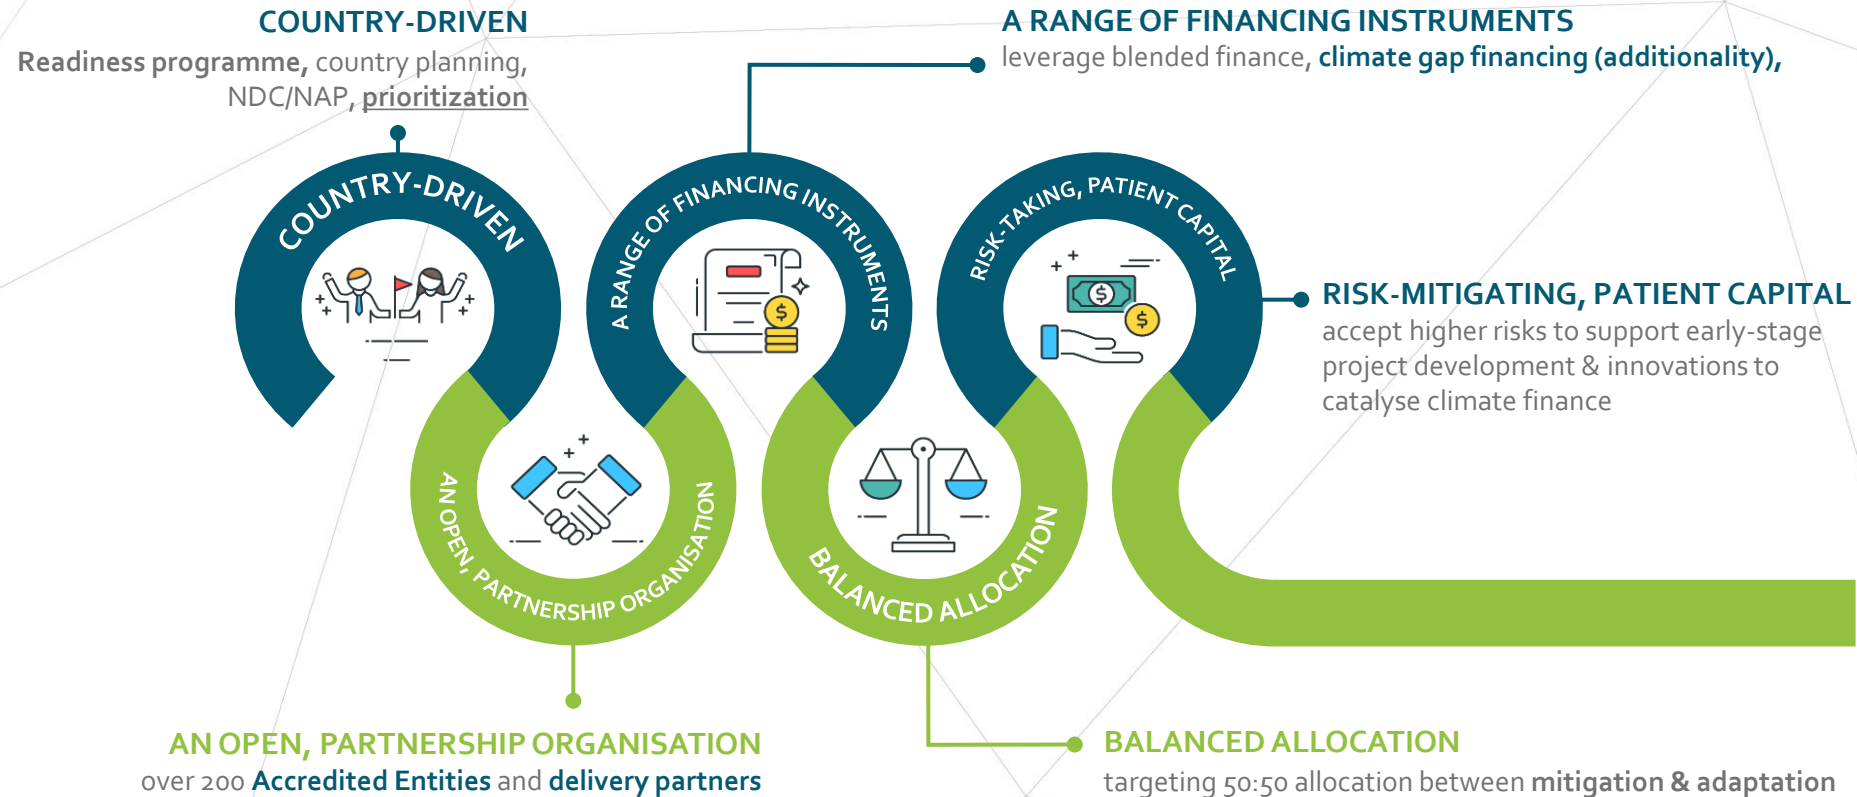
COUNTRY-DRIVEN
Readiness programme, country planning, NDC/NAP, prioritization

A RANGE OF FINANCING INSTRUMENTS
leverage blended finance, climate gap financing (additionality),

COUNTRY-DRIVEN

A RANGE OF FINANCING INSTRUMENTS

RISK-TAKING, PATIENT CAPITAL

RISK-MITIGATING, PATIENT CAPITAL
accept higher risks to support early-stage project development & innovations to catalyse climate finance

AN OPEN, PARTNERSHIP ORGANISATION

BALANCED ALLOCATION

AN OPEN, PARTNERSHIP ORGANISATION
over 200 Accredited Entities and delivery partners

BALANCED ALLOCATION
targeting 50:50 allocation between mitigation & adaptation